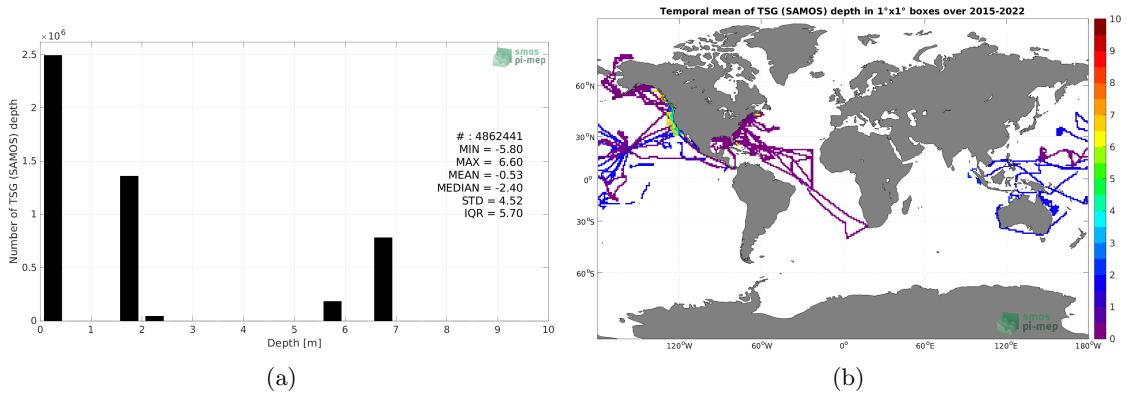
$\times10^6$

smos pi-mep

2.5

2

1.5

1

0.5

0

Number of TSG (SAMOS) depth

# : 4862441
MIN = -5.80
MAX = 6.60
MEAN = -0.53
MEDIAN = -2.40
STD = 4.52
IQR = 5.70

0 1 2 3 4 5 6 7 8 9 10

Depth [m]

(a)

Temporal mean of TSG (SAMOS) depth in 1°x1° boxes over 2015-2022

60°N

30°N

0°

30°S

60°S

120°W 60°W 0° 60°E 120°E 180°W

smos pi-mep

10 9 8 7 6 5 4 3 2 1 0

(b)